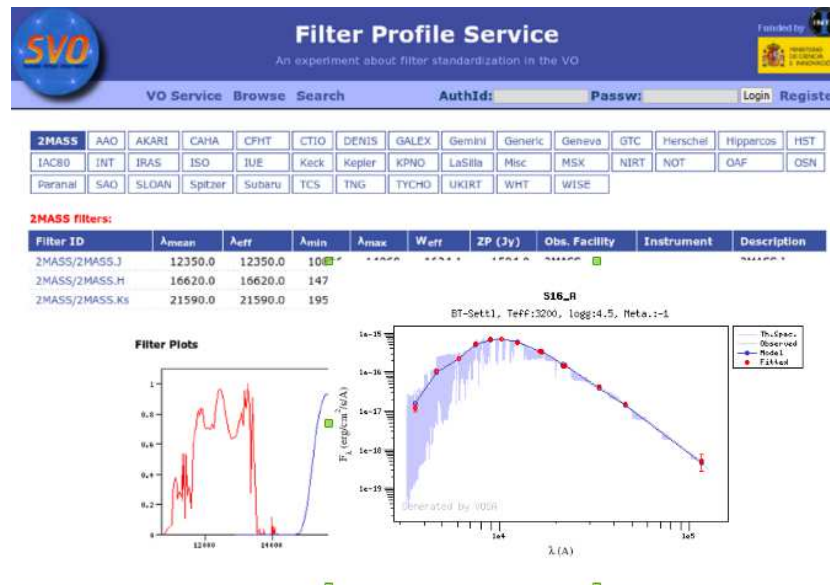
SVO

Filter Profile Service

An experiment about filter standardization in the VO

Funded by

MINISTERIO DE CIENCIA E INNOVACIÓN

VO Service Browse Search

AuthId:

Passw:

Login

Registe

| 2MASS | AAO | AKARI | CAHA | CFHT | CTIO | DENIS | GALEX | Gemini | Generic | Geneva | GTC | Herschel | Hipparcos | HST |
|---|---|---|---|---|---|---|---|---|---|---|---|---|---|---|
| IAC80 | INT | IRAS | ISO | IUE | Keck | Kepler | KPNO | LaSilla | Misc | MSX | NIRT | NOT | OAF | OSN |
| Paranal | SAO | SLOAN | Spitzer | Subaru | TCS | TNG | TYCHO | UKIRT | WHT | WISE | | | | |

2MASS filters:

| Filter ID | $λ_{mean}$ | $λ_{eff}$ | $λ_{min}$ | $λ_{max}$ | $W_{eff}$ | ZP (Jy) | Obs. Facility | Instrument | Description |
|---|---|---|---|---|---|---|---|---|---|
| 2MASS/2MASS.J | 12350.0 | 12350.0 | 10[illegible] | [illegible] | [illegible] | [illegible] | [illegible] | | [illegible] |
| 2MASS/2MASS.H | 16620.0 | 16620.0 | 147 | | | | | | |
| 2MASS/2MASS.Ks | 21590.0 | 21590.0 | 195 | | | | | | |

Filter Plots

1
0.8
0.6
0.4
0.2
0
12000
14000

S16_A

BT-Settl, Teff:3200, logg:4.5, Meta.:-1

Th.Spec.
Observed
Model
Fitted

1e-15
1e-16
1e-17
1e-18
1e-19

$F_λ$ (erg/cm$^2$/s/A)

Generated by VOSA

1e4
1e5

λ (A)